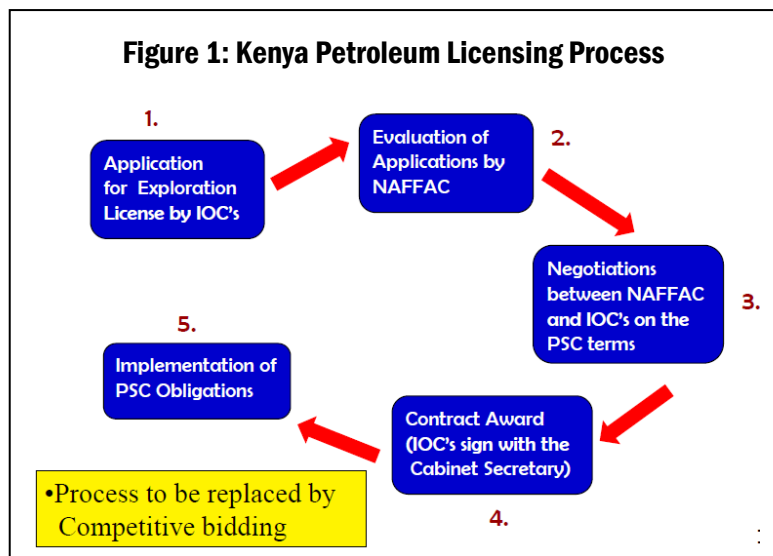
Figure 1: Kenya Petroleum Licensing Process

1.

Application for Exploration License by IOC's

Evaluation of Applications by NAFFAC

2.

Negotiations between NAFFAC and IOC's on the PSC terms

3.

Contract Award (IOC's sign with the Cabinet Secretary)

4.

5.

Implementation of PSC Obligations

•Process to be replaced by Competitive bidding